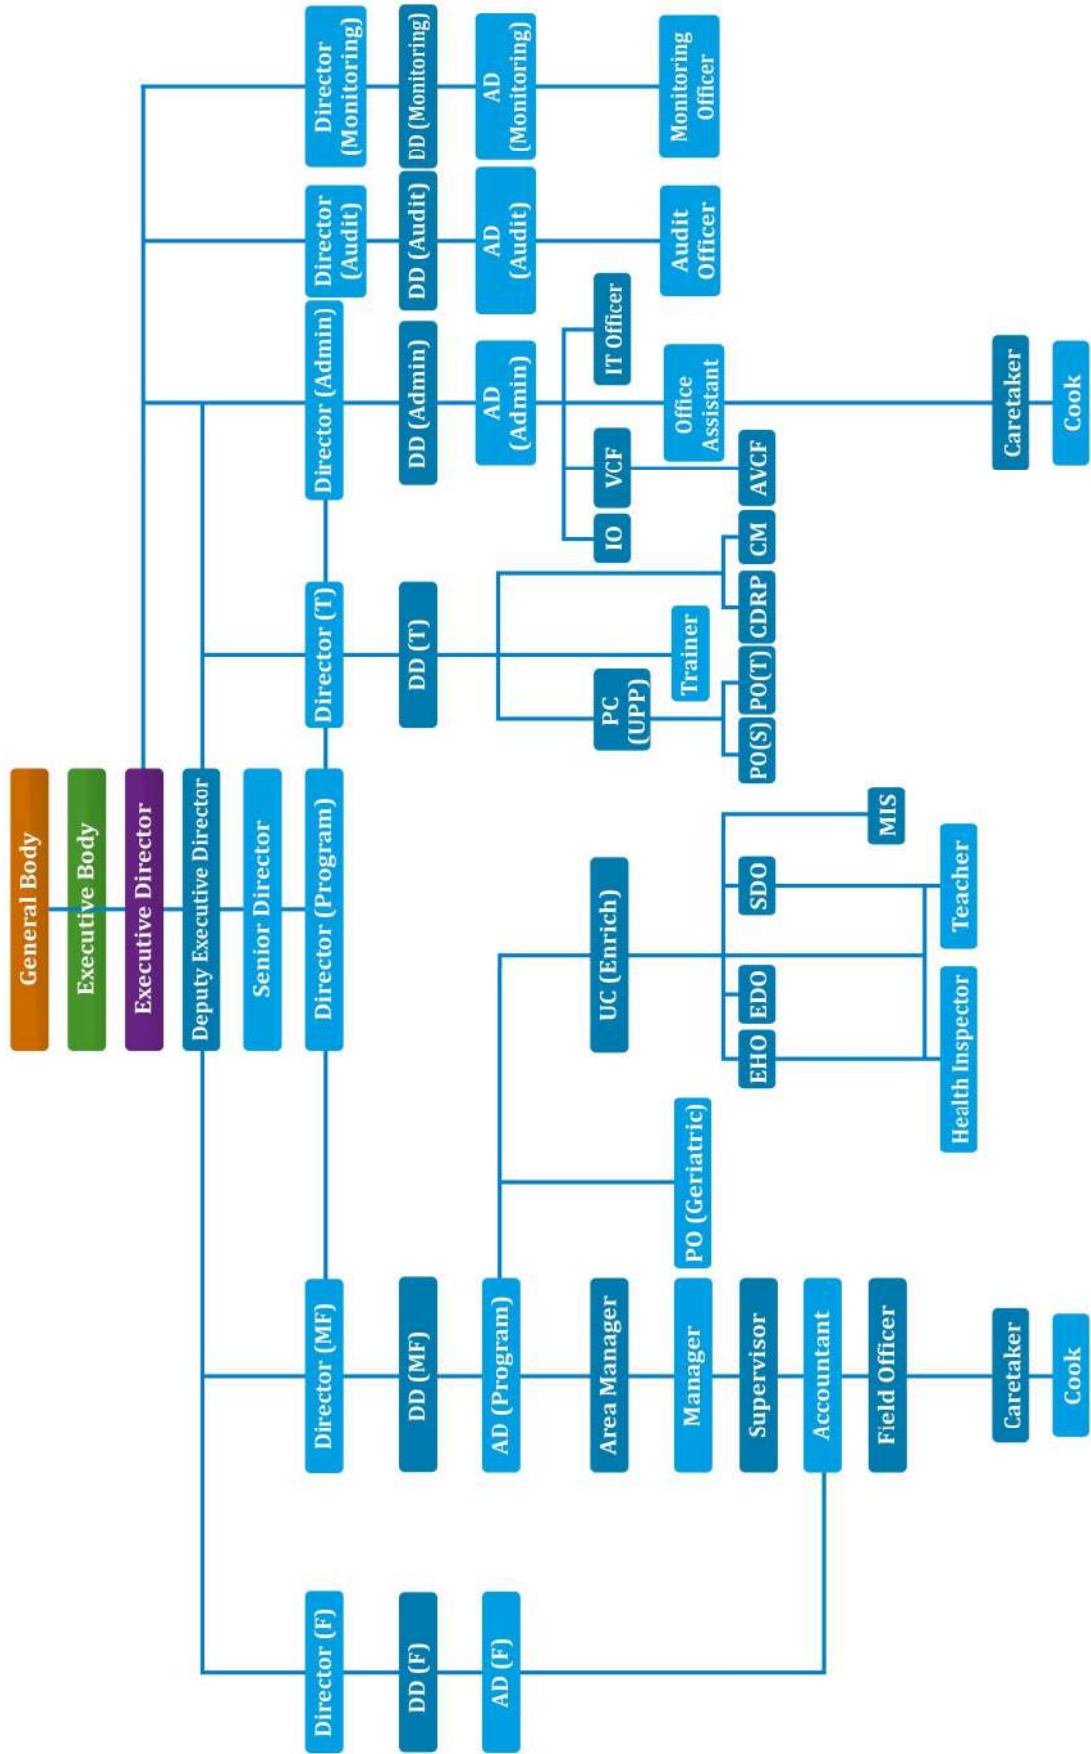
General Body
Executive Body
Executive Director
Deputy Executive Director
Senior Director
Director (Program)

Director (Monitoring)
DD (Monitoring)
AD (Monitoring)
Monitoring Officer

Director (Audit)
DD (Audit)
AD (Audit)
Audit Officer

Director (Admin)
DD (Admin)
AD (Admin)
IT Officer
VCF
IO
Office Assistant
AVCF
Caretaker
Cook

Director (T)
DD (T)
PC (UPP)
Trainer
CM
CDRP
PO(T)
PO(S)

UC (Enrich)
MIS
SDO
EDO
EHO
Teacher
Health Inspector
PO (Geriatric)

Director (MF)
DD (MF)
AD (Program)
Area Manager
Manager
Supervisor
Accountant
Field Officer
Caretaker
Cook

Director (F)
DD (F)
AD (F)